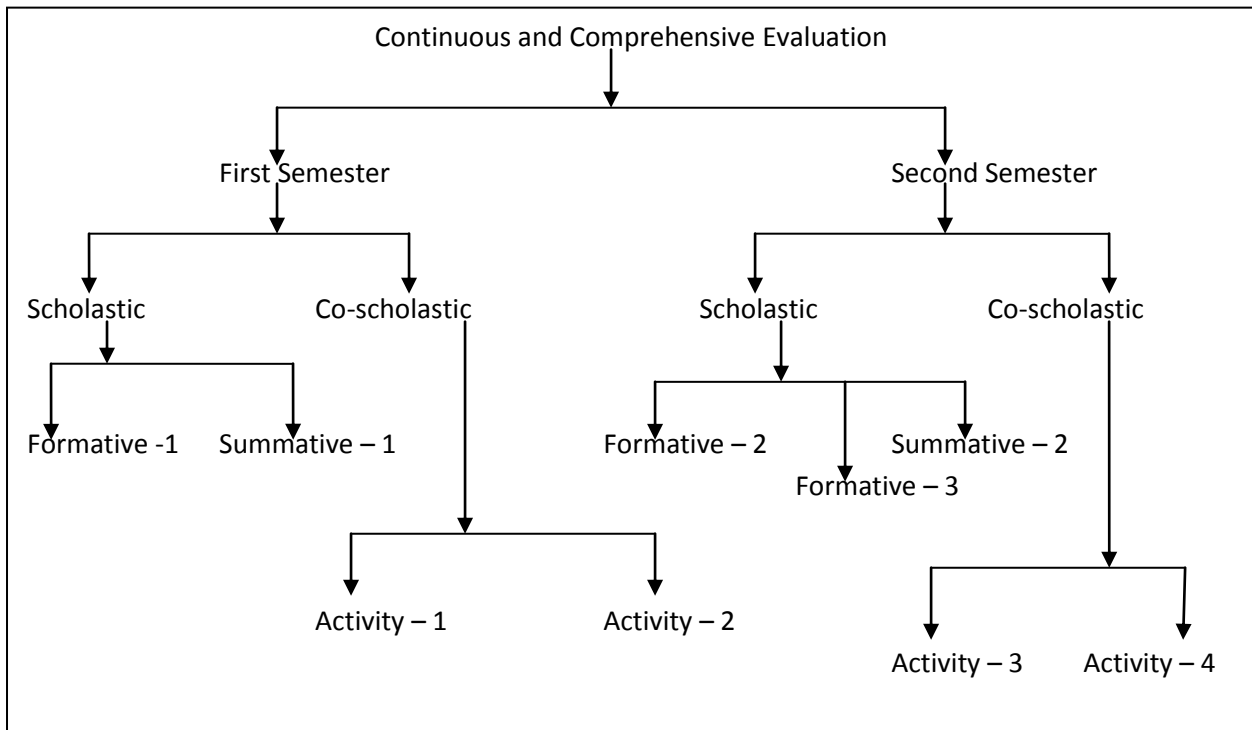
Continuous and Comprehensive Evaluation

First Semester

Second Semester

Scholastic

Co-scholastic

Scholastic

Co-scholastic

Formative -1

Summative – 1

Formative – 2

Summative – 2

Formative – 3

Activity – 1

Activity – 2

Activity – 3

Activity – 4